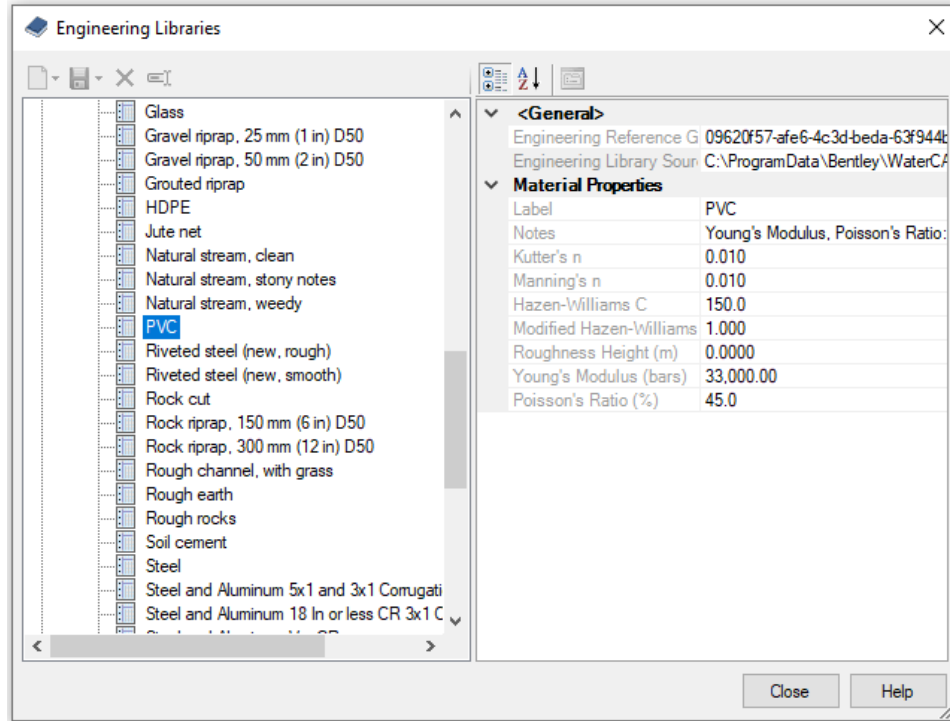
Engineering Libraries

Glass
Gravel riprap, 25 mm (1 in) D50
Gravel riprap, 50 mm (2 in) D50
Grouted riprap
HDPE
Jute net
Natural stream, clean
Natural stream, stony notes
Natural stream, weedy
PVC
Riveted steel (new, rough)
Riveted steel (new, smooth)
Rock cut
Rock riprap, 150 mm (6 in) D50
Rock riprap, 300 mm (12 in) D50
Rough channel, with grass
Rough earth
Rough rocks
Soil cement
Steel
Steel and Aluminum 5x1 and 3x1 Corrugati
Steel and Aluminum 18 In or less CR 3x1 C
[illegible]

<General>

| | |
|---|---|
| Engineering Reference G | 09620f57-afe6-4c3d-beda-63f944b |
| Engineering Library Sour | C:\ProgramData\Bentley\WaterCA |

Material Properties

| | |
|---|---|
| Label | PVC |
| Notes | Young's Modulus, Poisson's Ratio: |
| Kutter's n | 0.010 |
| Manning's n | 0.010 |
| Hazen-Williams C | 150.0 |
| Modified Hazen-Williams | 1.000 |
| Roughness Height (m) | 0.0000 |
| Young's Modulus (bars) | 33,000.00 |
| Poisson's Ratio (%) | 45.0 |

Close
Help